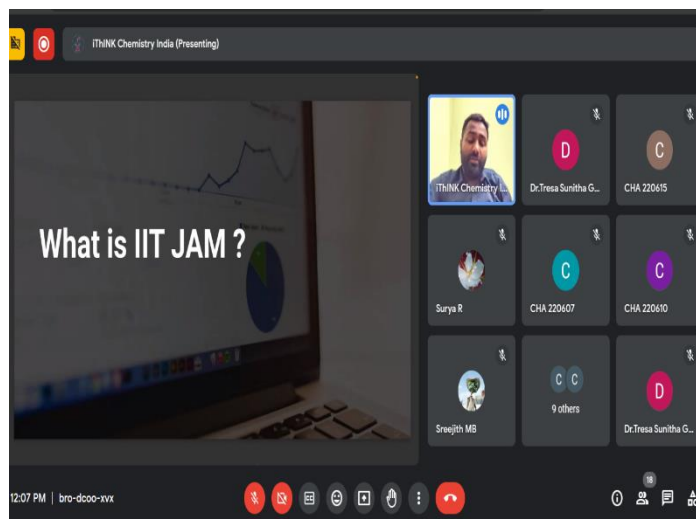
iThINK Chemistry India (Presenting)

What is IIT JAM ?

iThINK Chemistry I...

D
Dr.Tresa Sunitha G...

C
CHA 220615

Surya R

C
CHA 220607

C
CHA 220610

Sreejith MB

C C
9 others

D
Dr.Tresa Sunitha G...

12:07 PM | bro-dcoo-xvx

18